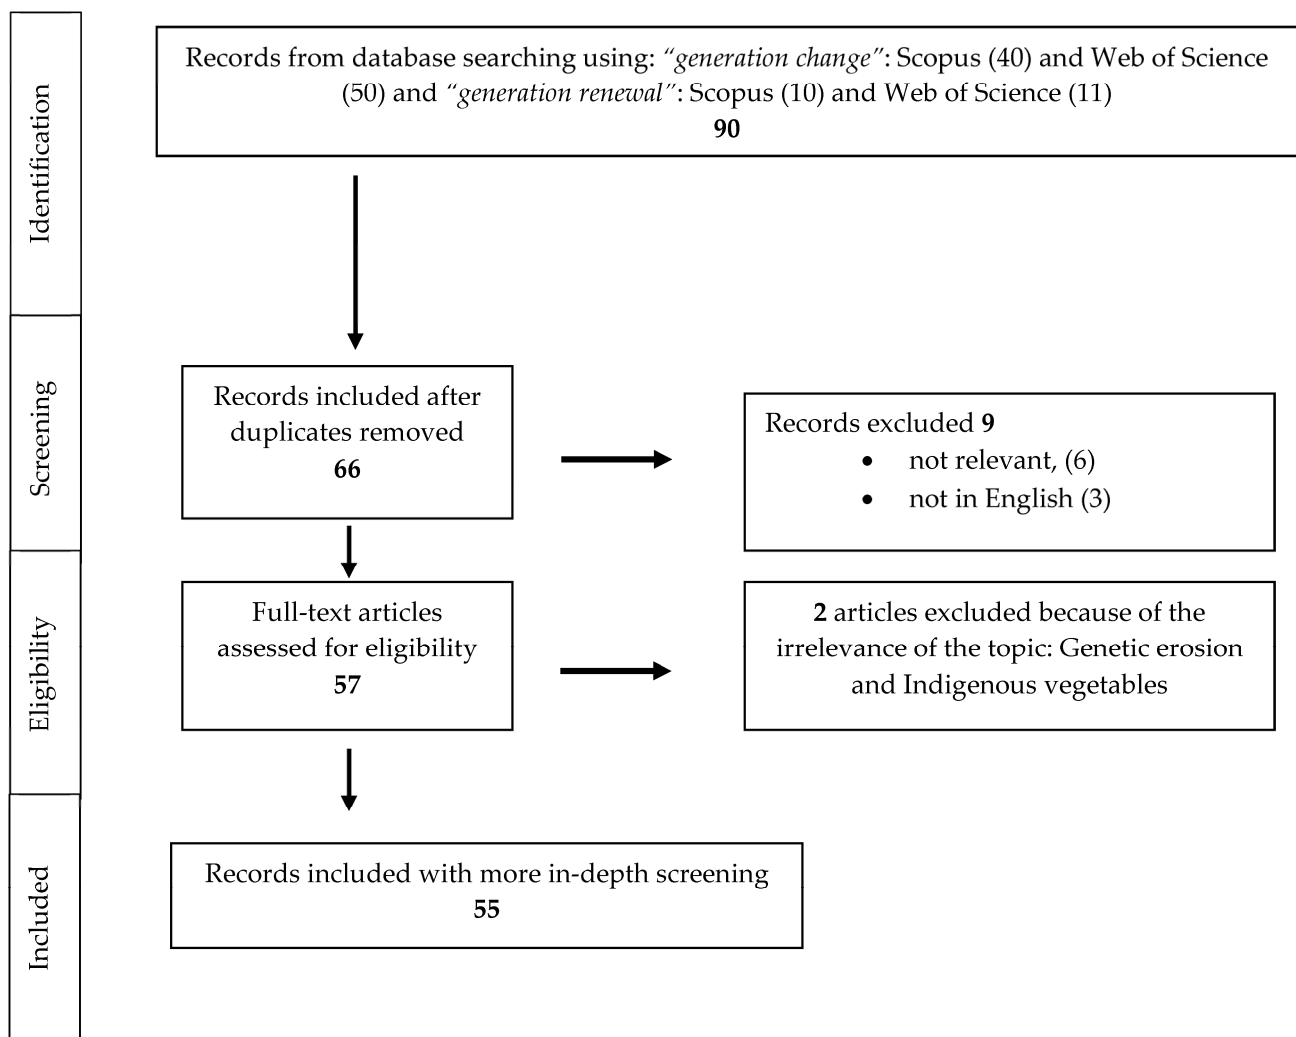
Identification

Records from database searching using: *"generation change"*: Scopus (40) and Web of Science (50) and *"generation renewal"*: Scopus (10) and Web of Science (11)
**90**

Screening

Records included after duplicates removed
**66**

Records excluded **9**
- not relevant, (6)
- not in English (3)

Eligibility

Full-text articles assessed for eligibility
**57**

**2** articles excluded because of the irrelevance of the topic: Genetic erosion and Indigenous vegetables

Included

Records included with more in-depth screening
**55**